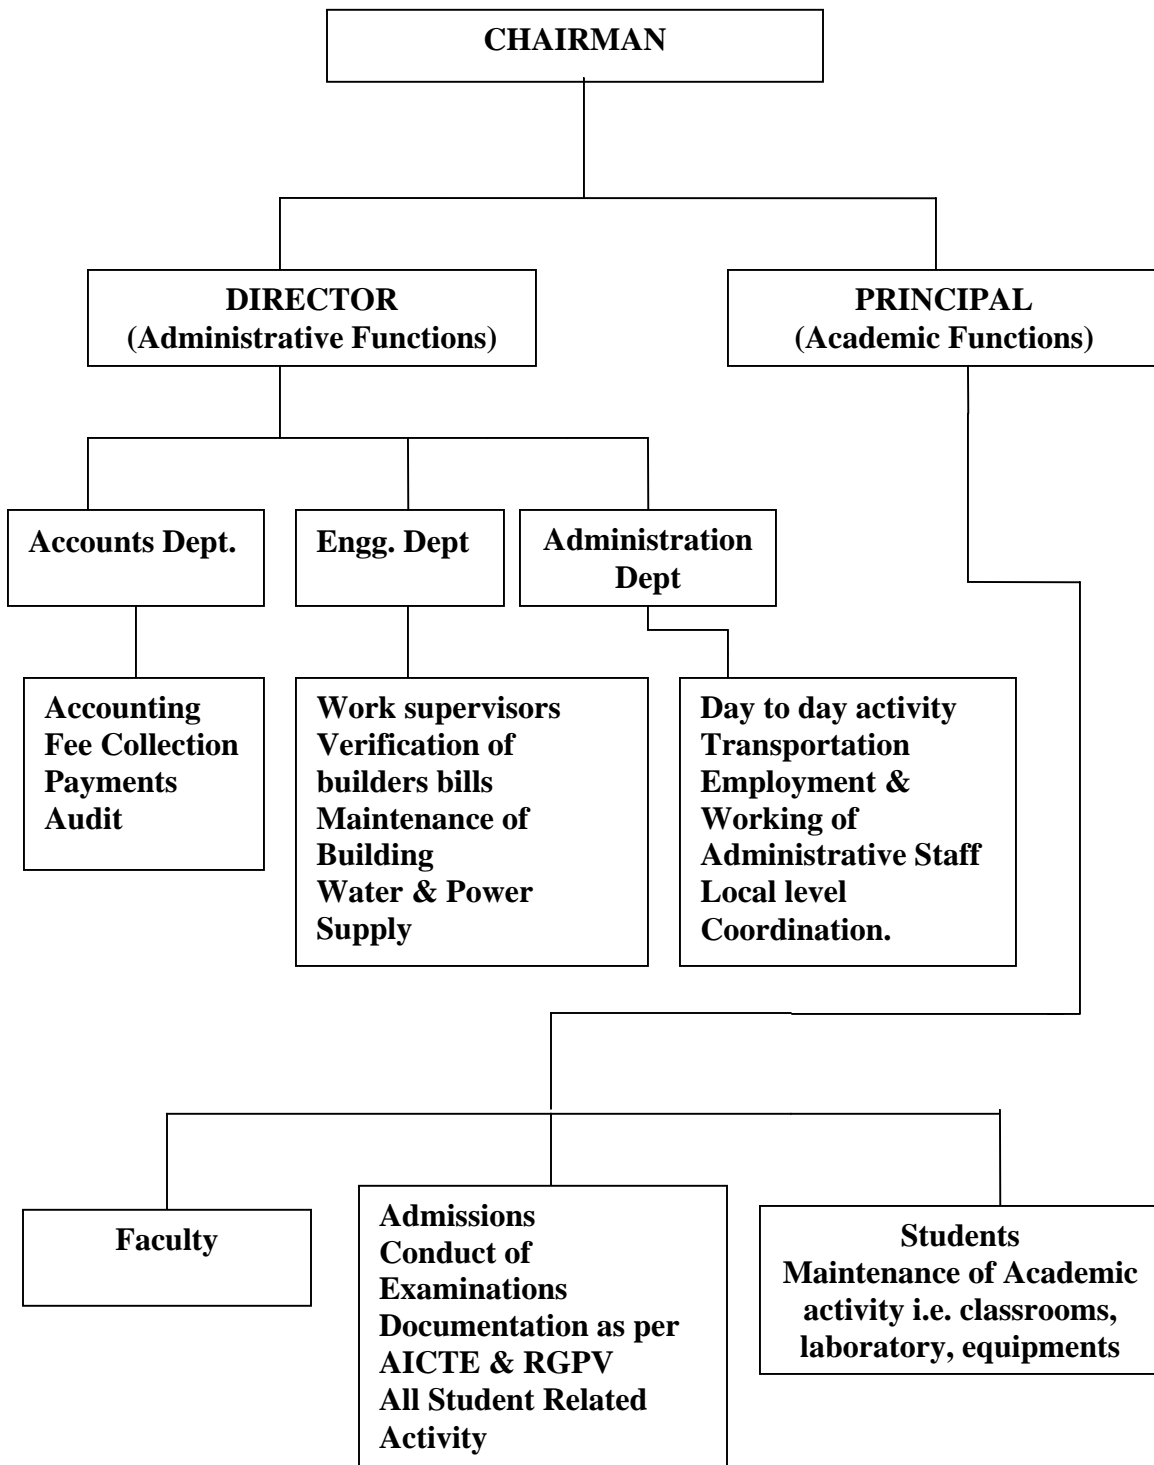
CHAIRMAN

DIRECTOR
(Administrative Functions)

PRINCIPAL
(Academic Functions)

Accounts Dept.

Engg. Dept

Administration Dept

Accounting
Fee Collection
Payments
Audit

Work supervisors
Verification of builders bills
Maintenance of Building
Water & Power Supply

Day to day activity
Transportation
Employment & Working of Administrative Staff
Local level Coordination.

Faculty

Admissions
Conduct of Examinations
Documentation as per AICTE & RGPV
All Student Related Activity

Students
Maintenance of Academic activity i.e. classrooms, laboratory, equipments